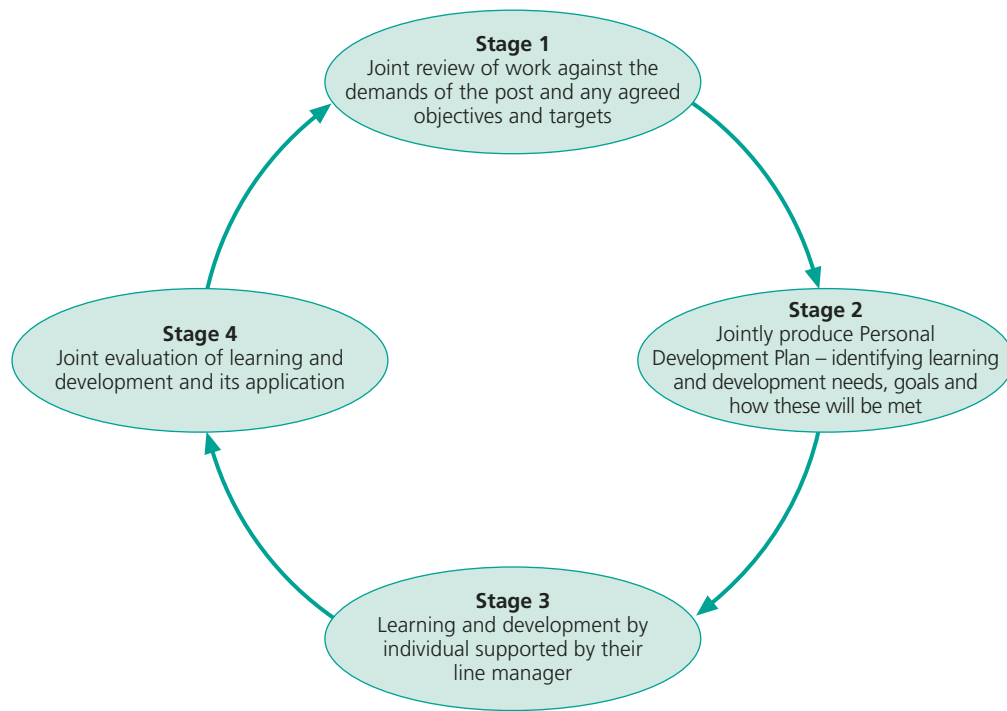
**Stage 1**
Joint review of work against the demands of the post and any agreed objectives and targets

**Stage 2**
Jointly produce Personal Development Plan – identifying learning and development needs, goals and how these will be met

**Stage 3**
Learning and development by individual supported by their line manager

**Stage 4**
Joint evaluation of learning and development and its application